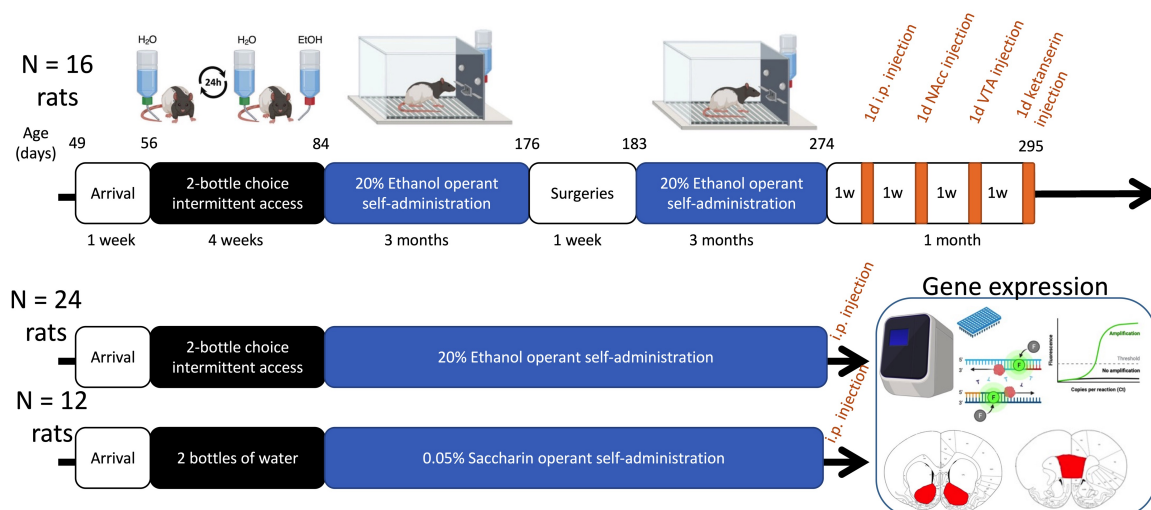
N = 16 rats

$H_2O$ 24h $H_2O$ EtOH

1d i.p. injection
1d NAcc injection
1d VTA injection
1d ketanserin injection

Age (days) 49 56 84 176 183 274 295

Arrival
2-bottle choice intermittent access
20% Ethanol operant self-administration
Surgeries
20% Ethanol operant self-administration
1w 1w 1w 1w

1 week 4 weeks 3 months 1 week 3 months 1 month

N = 24 rats

Arrival
2-bottle choice intermittent access
20% Ethanol operant self-administration
i.p. injection

Gene expression

Amplification
Threshold
No amplification
Fluorescence
Copies per reaction (Ct)

N = 12 rats

Arrival
2 bottles of water
0.05% Saccharin operant self-administration
i.p. injection